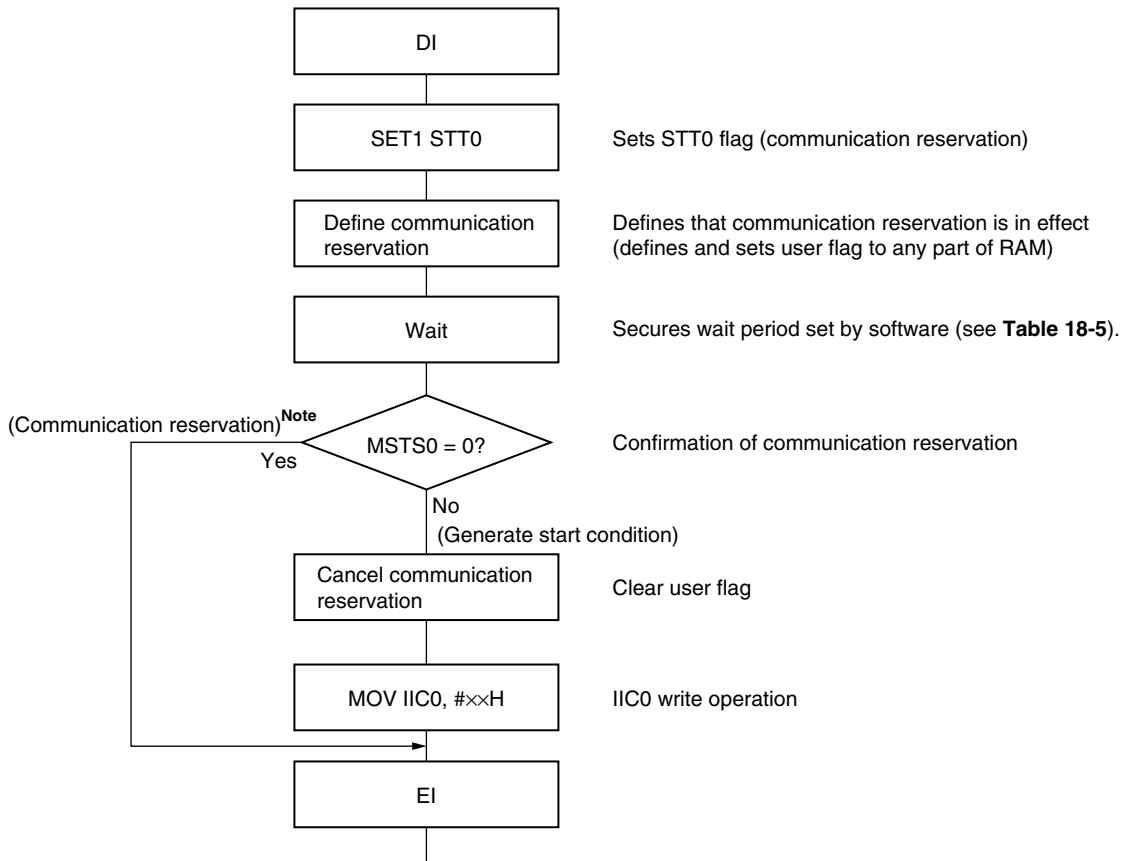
DI

SET1 STT0

Sets STT0 flag (communication reservation)

Define communication reservation

Defines that communication reservation is in effect (defines and sets user flag to any part of RAM)

Wait

Secures wait period set by software (see **Table 18-5**).

(Communication reservation)$^{Note}$

MSTS0 = 0?

Confirmation of communication reservation

Yes

No

(Generate start condition)

Cancel communication reservation

Clear user flag

MOV IIC0, #××H

IIC0 write operation

EI